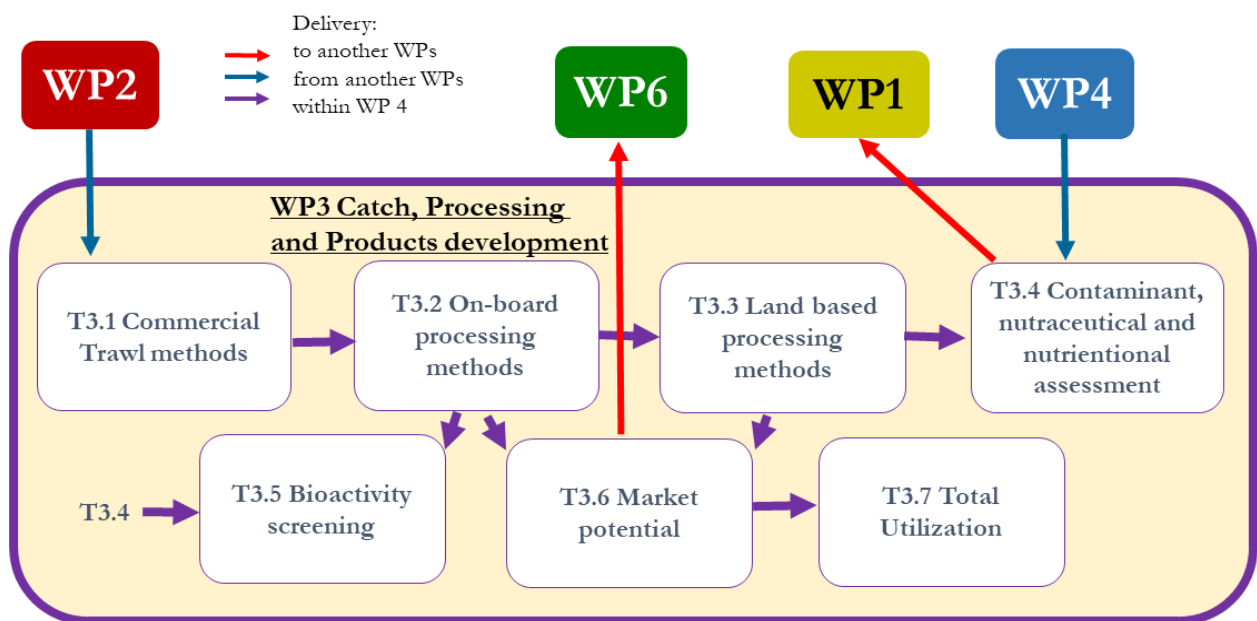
WP2

Delivery:
to another WPs
from another WPs
within WP 4

WP6

WP1

WP4

WP3 Catch, Processing and Products development

T3.1 Commercial Trawl methods

T3.2 On-board processing methods

T3.3 Land based processing methods

T3.4 Contaminant, nutraceutical and nutrientional assessment

T3.4

T3.5 Bioactivity screening

T3.6 Market potential

T3.7 Total Utilization